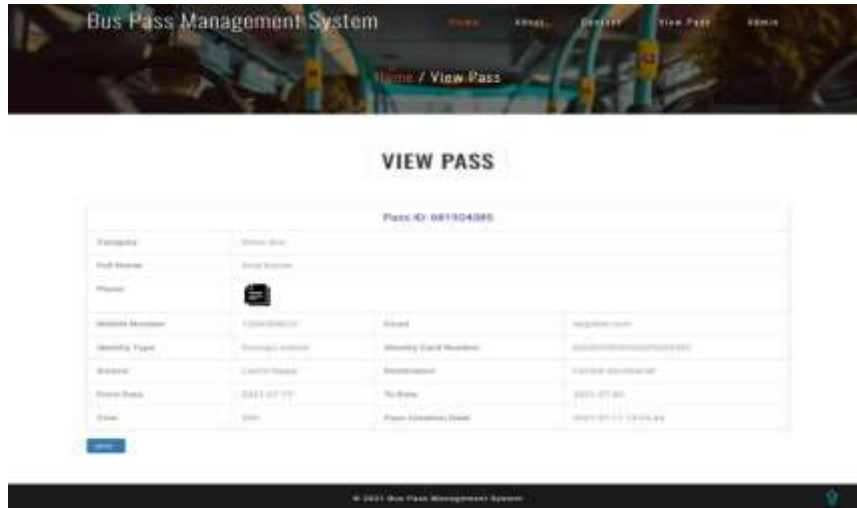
Bus Pass Management System

Home About Contact View Pass Admin

Home / View Pass

VIEW PASS

| Pass ID: 681924085 | | | |
|---|---|---|---|
| Category | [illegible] | | |
| Full Name | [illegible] | | |
| Photo | | | |
| Mobile Number | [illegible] | Email | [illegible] |
| Identity Type | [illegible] | Identity Card Number | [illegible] |
| Source | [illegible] | Destination | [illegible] |
| From Date | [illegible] | To Date | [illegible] |
| Cost | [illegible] | Pass Creation Date | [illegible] |

Print

© 2021 Bus Pass Management System